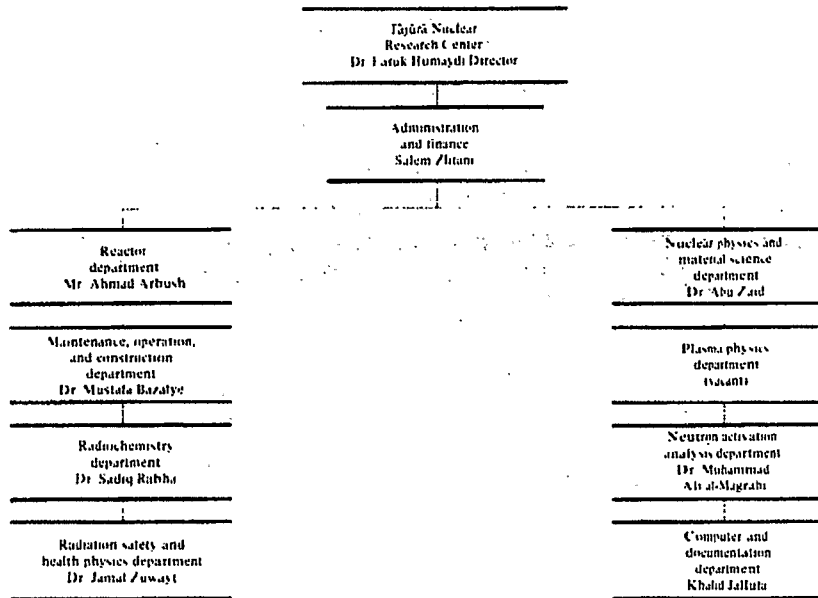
Tajura Nuclear Research Center Dr Faruk Humaydi Director

Administration and finance Salem Zlitani

Reactor department Mr Ahmad Arbush

Maintenance, operation, and construction department Dr Mustafa Bazalye

Radiochemistry department Dr Sadiq Rabha

Radiation safety and health physics department Dr Jamal Zuwayt

Nuclear physics and material science department Dr Abu Zaid

Plasma physics department (vacant)

Neutron activation analysis department Dr Muhammad Ali al-Magrabi

Computer and documentation department Khalid Jalluta